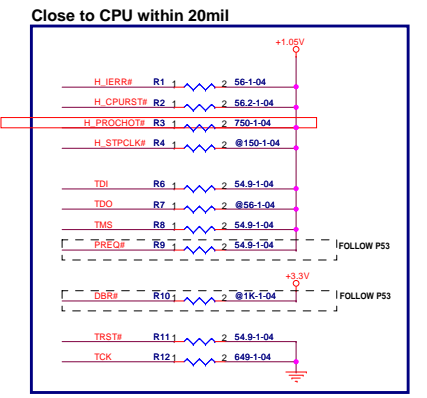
Close to CPU within 20mil

+1.05V

H_IERR# R1 1 2 56-1-04

H_CPURST# R2 1 2 56.2-1-04

H_PROCHOT# R3 1 2 750-1-04

H_STPCLK# R4 1 2 @150-1-04

TDI R6 1 2 54.9-1-04

TDO R7 1 2 @56-1-04

TMS R8 1 2 54.9-1-04

PREQ# R9 1 2 54.9-1-04

FOLLOW P53

+3.3V

DBR# R10 1 2 @1K-1-04

FOLLOW P53

TRST# R11 1 2 54.9-1-04

TCK R12 1 2 649-1-04